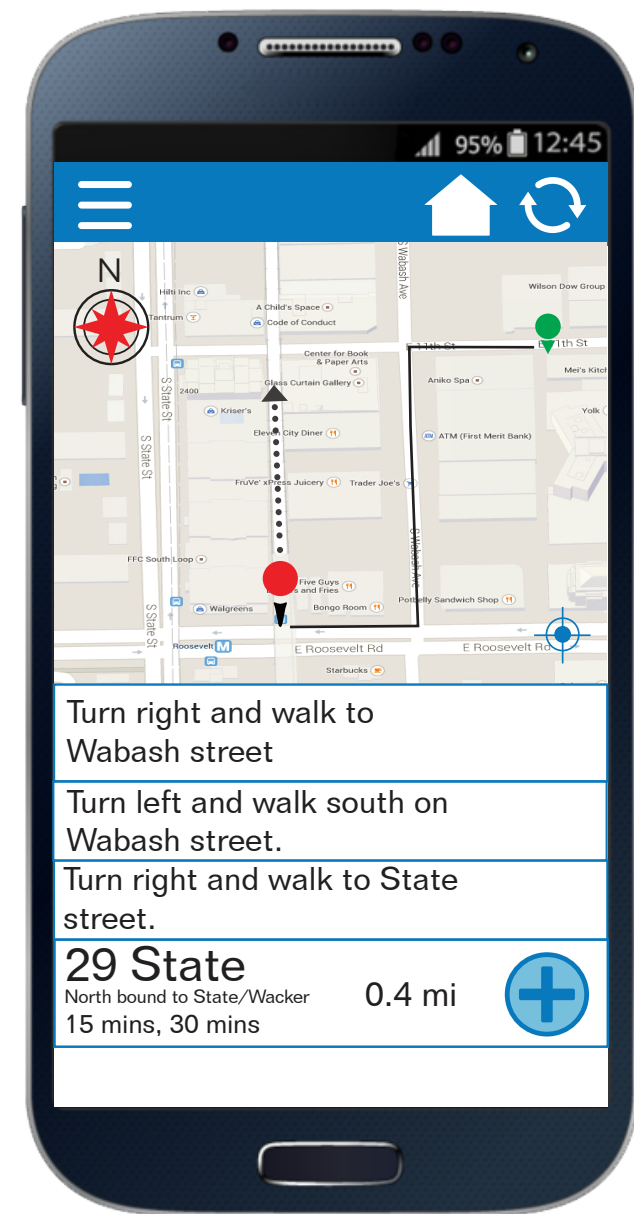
95% 12:45

N

Hilti Inc
Tantrum
A Child's Space
Code of Conduct
S Wabash Ave
Wilson Dow Group
E 11th St
E 11th St
Mei's Kitch
Center for Book & Paper Arts
Glass Curtain Gallery
S State St
2400
Aniko Spa
Yolk
Kriser's
Eleven City Diner
ATM (First Merit Bank)
S State St
FruVe' xPress Juicery
Trader Joe's
S Wabash Ave
FFC South Loop
Five Guys and Fries
S State St
Walgreens
Bongo Room
Potbelly Sandwich Shop
Roosevelt
E Roosevelt Rd
E Roosevelt Rd
Starbucks

Turn right and walk to Wabash street

Turn left and walk south on Wabash street.

Turn right and walk to State street.

29 State
North bound to State/Wacker
15 mins, 30 mins
0.4 mi